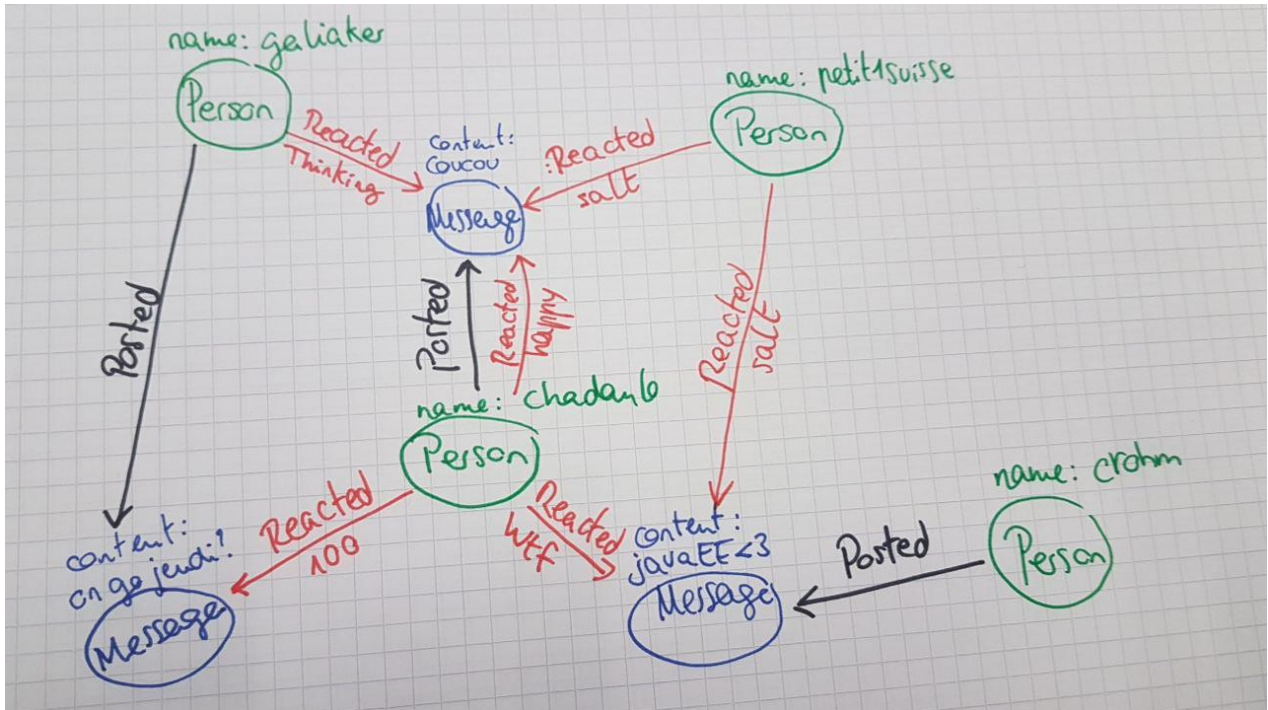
name: galiaker

Person

Reacted
Thinking

content:
Coucou

Message

name: petit1suisse

Person

:Reacted
salt

Posted

Posted

Reacted
happy

Reacted
salt

name: chadan6

Person

Reacted
100

Reacted
wtf

content:
on go jeudi?

Message

content:
javaEE <3

Message

Posted

name: crohm

Person